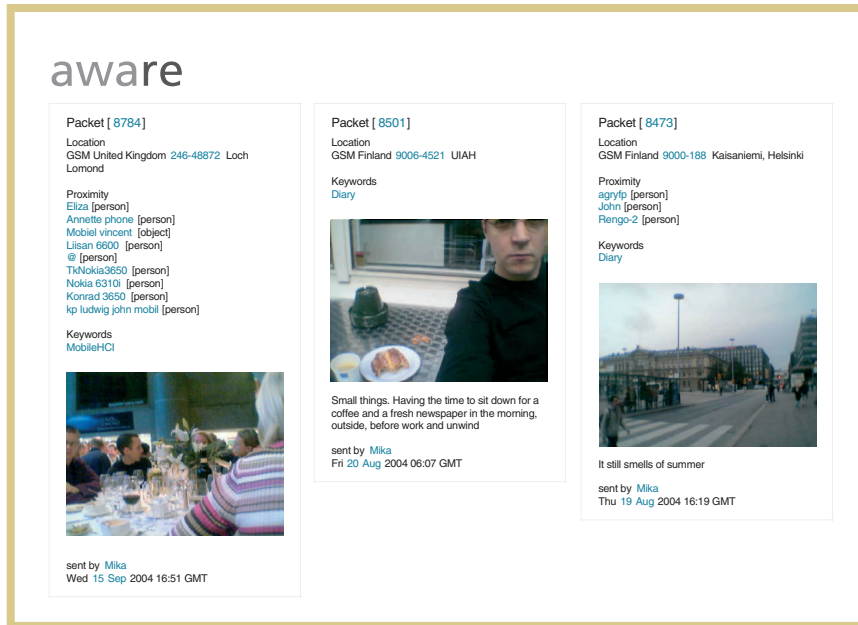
aware

Packet [ 8784 ]

Location
GSM United Kingdom 246-48872 Loch Lomond

Proximity
Eliza [person]
Annette phone [person]
Mobiel vincent [object]
Liisan 6600 [person]
@ [person]
TkNokia3650 [person]
Nokia 6310i [person]
Konrad 3650 [person]
kp ludwig john mobil [person]

Keywords
MobileHCI

sent by Mika
Wed 15 Sep 2004 16:51 GMT

Packet [ 8501 ]

Location
GSM Finland 9006-4521 UIAH

Keywords
Diary

Small things. Having the time to sit down for a coffee and a fresh newspaper in the morning, outside, before work and unwind

sent by Mika
Fri 20 Aug 2004 06:07 GMT

Packet [ 8473 ]

Location
GSM Finland 9000-188 Kaisaniemi, Helsinki

Proximity
agryfp [person]
John [person]
Rengo-2 [person]

Keywords
Diary

It still smells of summer

sent by Mika
Thu 19 Aug 2004 16:19 GMT